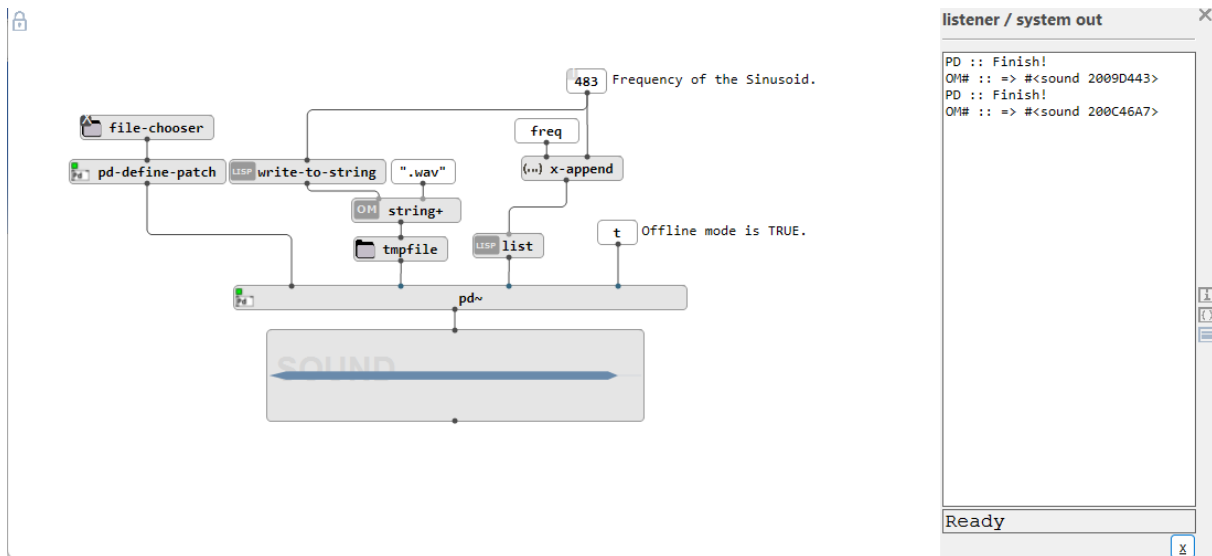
483 Frequency of the Sinusoid.

file-chooser

pd-define-patch

LISP write-to-string

".wav"

freq

(...) x-append

OM string+

tmpfile

LISP list

t Offline mode is TRUE.

pd~

SOUND

listener / system out

PD :: Finish!
OM# :: => #<sound 2009D443>
PD :: Finish!
OM# :: => #<sound 200C46A7>

Ready

x